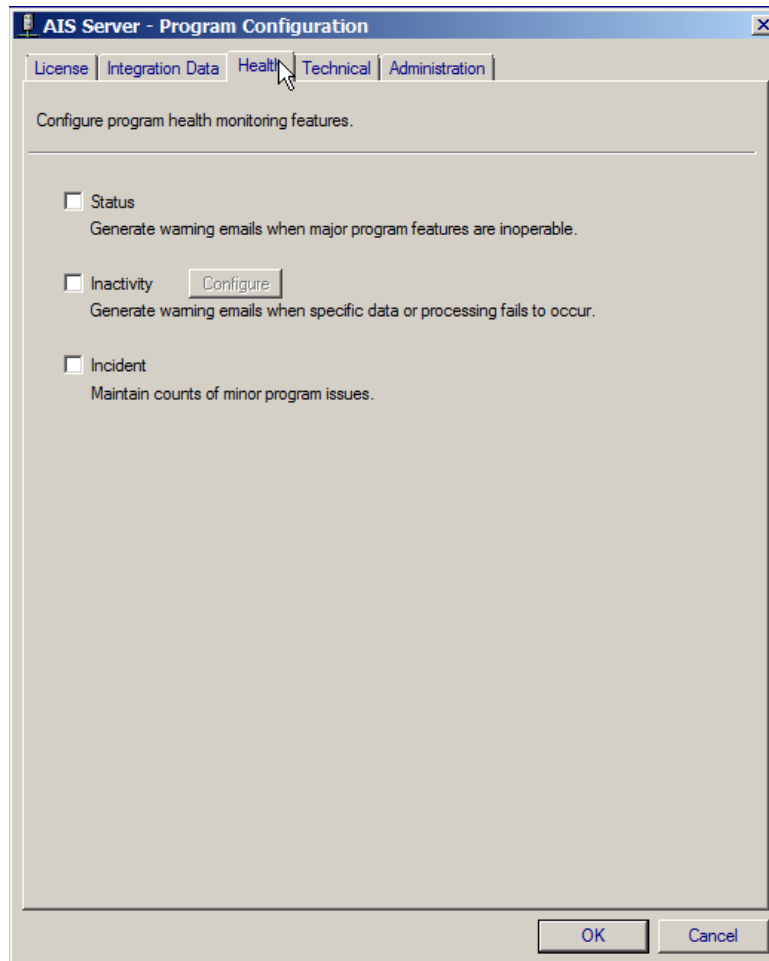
AIS Server - Program Configuration

License | Integration Data | Health | Technical | Administration

Configure program health monitoring features.

Status
Generate warning emails when major program features are inoperable.

Inactivity Configure
Generate warning emails when specific data or processing fails to occur.

Incident
Maintain counts of minor program issues.

OK Cancel